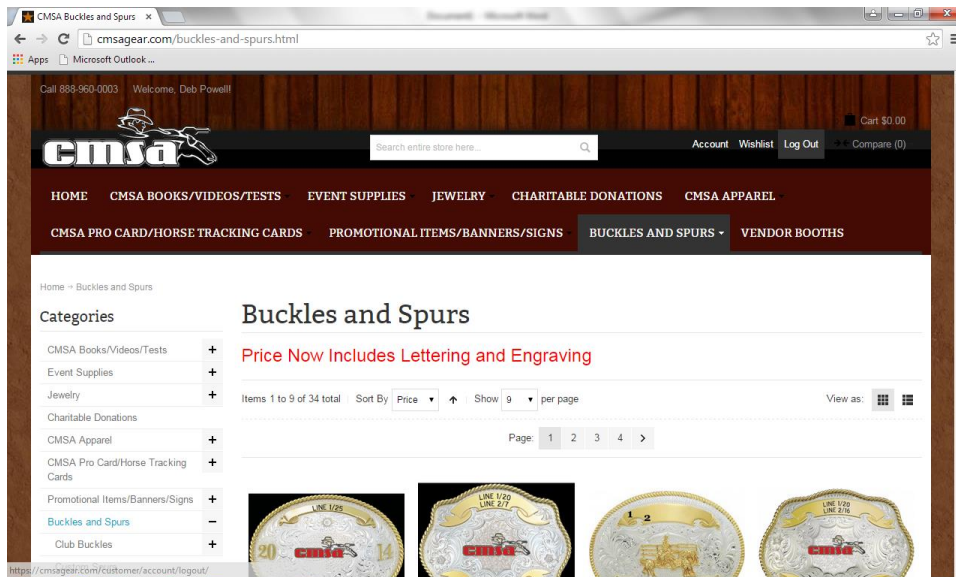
CMSA Buckles and Spurs ×

Document1 - Microsoft Word

cmsagear.com/buckles-and-spurs.html

Apps Microsoft Outlook ...

Call 888-960-0003 Welcome, Deb Powell!

Cart $0.00

CMSA

Search entire store here...

Account Wishlist Log Out Compare (0)

HOME CMSA BOOKS/VIDEOS/TESTS EVENT SUPPLIES JEWELRY CHARITABLE DONATIONS CMSA APPAREL

CMSA PRO CARD/HORSE TRACKING CARDS PROMOTIONAL ITEMS/BANNERS/SIGNS BUCKLES AND SPURS VENDOR BOOTHS

Home → Buckles and Spurs

Categories

CMSA Books/Videos/Tests +
Event Supplies +
Jewelry +
Charitable Donations
CMSA Apparel +
CMSA Pro Card/Horse Tracking Cards +
Promotional Items/Banners/Signs +
Buckles and Spurs −
Club Buckles +

Buckles and Spurs

Price Now Includes Lettering and Engraving

Items 1 to 9 of 34 total Sort By Price Show 9 per page View as:

Page: 1 2 3 4 >

LINE 1/25
20 CMSA 14

LINE 1/20
LINE 2/7
CMSA

1 2

LINE 1/20
LINE 2/16
CMSA

https://cmsagear.com/customer/account/logout/